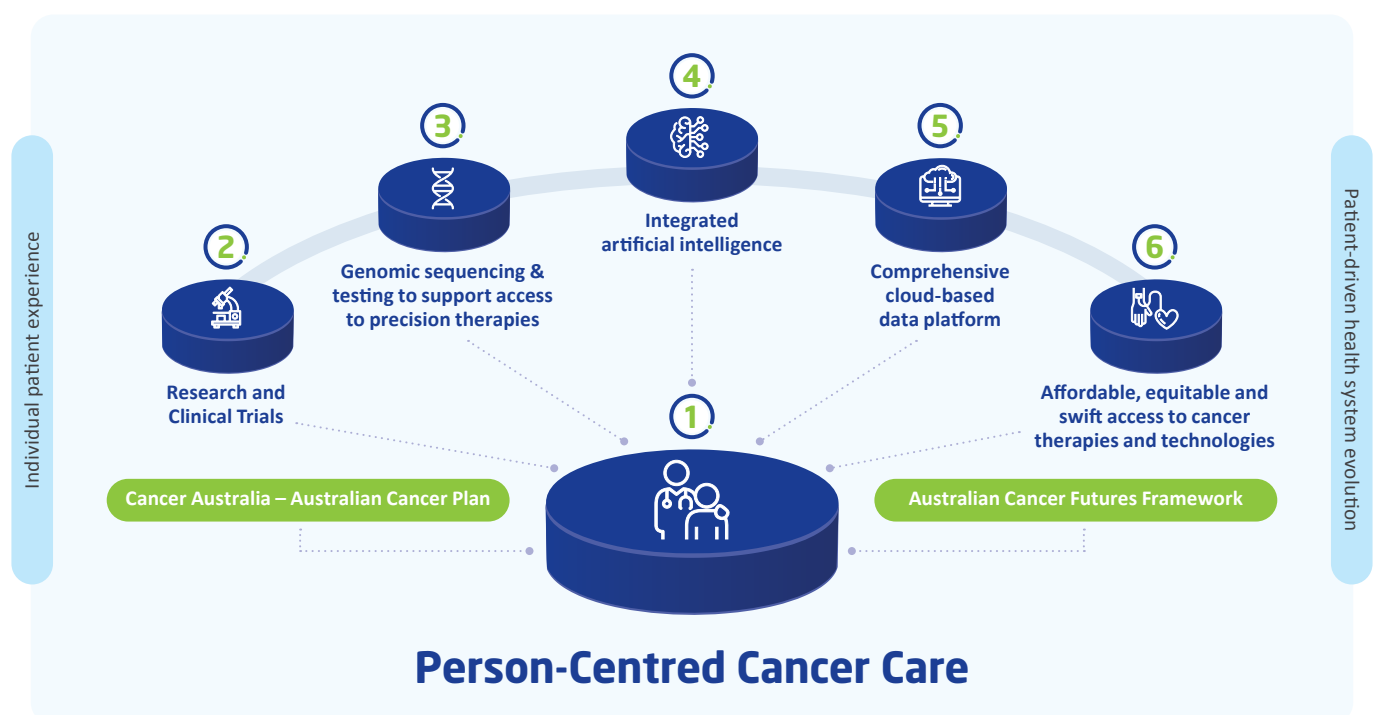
Individual patient experience

4

Integrated artificial intelligence

3

Genomic sequencing & testing to support access to precision therapies

5

Comprehensive cloud-based data platform

2

Research and Clinical Trials

6

Affordable, equitable and swift access to cancer therapies and technologies

1

Cancer Australia – Australian Cancer Plan

Australian Cancer Futures Framework

Patient-driven health system evolution

Person-Centred Cancer Care